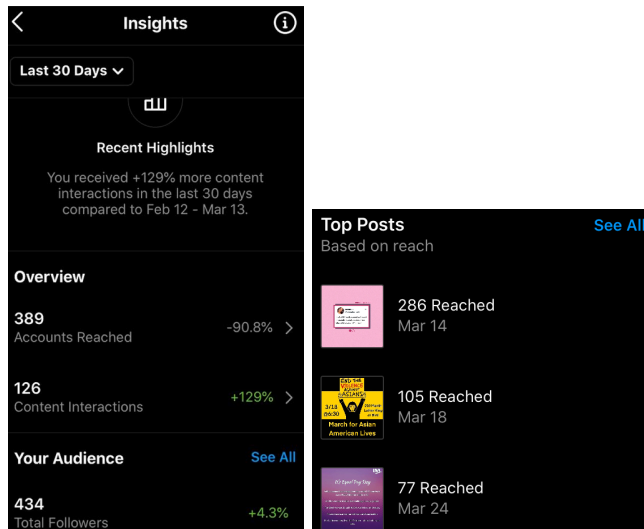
Insights

Last 30 Days

Recent Highlights

You received +129% more content interactions in the last 30 days compared to Feb 12 - Mar 13.

Overview

389
Accounts Reached
-90.8%

126
Content Interactions
+129%

Your Audience
See All

434
Total Followers
+4.3%

Top Posts
Based on reach
See All

286 Reached
Mar 14

END THE VIOLENCE AGAINST ASIANS
3/18 05:30
March for Asian American Lives

105 Reached
Mar 18

77 Reached
Mar 24